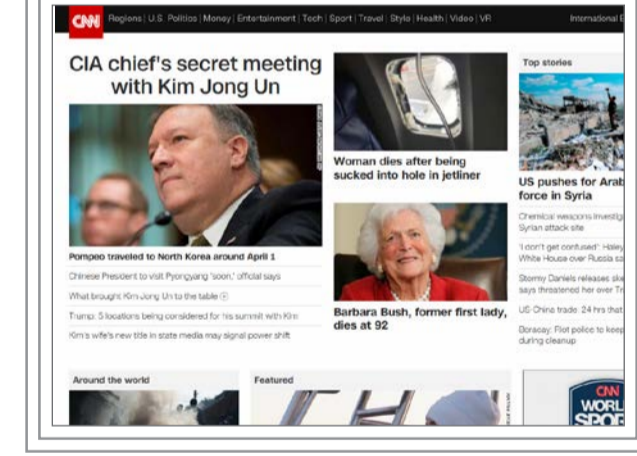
CNN Regions | U.S. Politics | Money | Entertainment | Tech | Sport | Travel | Style | Health | Video | VR International E

CIA chief's secret meeting with Kim Jong Un

Pompeo traveled to North Korea around April 1

Chinese President to visit Pyongyang 'soon,' official says

What brought Kim Jong Un to the table

Trump: 5 locations being considered for his summit with Kim

Kim's wife's new title in state media may signal power shift

Woman dies after being sucked into hole in jetliner

Barbara Bush, former first lady, dies at 92

Top stories

US pushes for Arab force in Syria

Chemical weapons investig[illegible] Syrian attack site

'I don't get confused': Haley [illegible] White House over Russia sa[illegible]

Stormy Daniels releases ske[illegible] says threatened her over Tr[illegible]

US-China trade: 24 hrs that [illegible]

Boracay: Riot police to keep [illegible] during cleanup

Around the world

Featured

CNN WORLD SPOR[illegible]